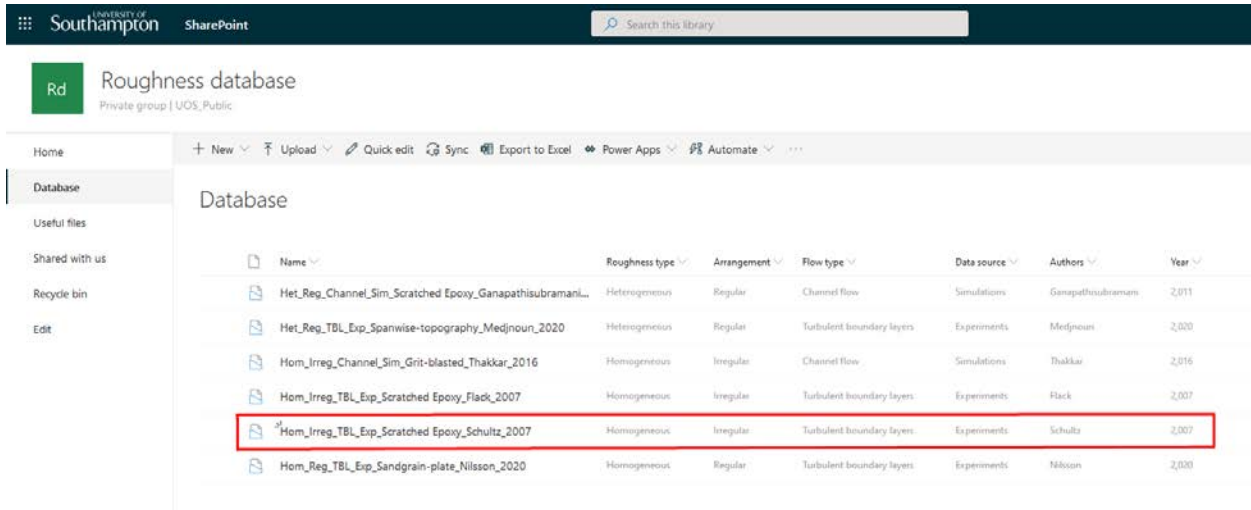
UNIVERSITY OF Southampton SharePoint

Search this library

Rd

Roughness database

Private group | UOS_Public

Home

Database

Useful files

Shared with us

Recycle bin

Edit

+ New Upload Quick edit Sync Export to Excel Power Apps Automate ···

Database

| Name | Roughness type | Arrangement | Flow type | Data source | Authors | Year |
|---|---|---|---|---|---|---|
| Het_Reg_Channel_Sim_Scratched Epoxy_Ganapathisubramani... | Heterogeneous | Regular | Channel flow | Simulations | Ganapathisubramani | 2,011 |
| Het_Reg_TBL_Exp_Spanwise-topography_Medjnoun_2020 | Heterogeneous | Regular | Turbulent boundary layers | Experiments | Medjnoun | 2,020 |
| Hom_Irreg_Channel_Sim_Grit-blasted_Thakkar_2016 | Homogeneous | Irregular | Channel flow | Simulations | Thakkar | 2,016 |
| Hom_Irreg_TBL_Exp_Scratched Epoxy_Flack_2007 | Homogeneous | Irregular | Turbulent boundary layers | Experiments | Flack | 2,007 |
| Hom_Irreg_TBL_Exp_Scratched Epoxy_Schultz_2007 | Homogeneous | Irregular | Turbulent boundary layers | Experiments | Schultz | 2,007 |
| Hom_Reg_TBL_Exp_Sandgrain-plate_Nilsson_2020 | Homogeneous | Regular | Turbulent boundary layers | Experiments | Nilsson | 2,020 |